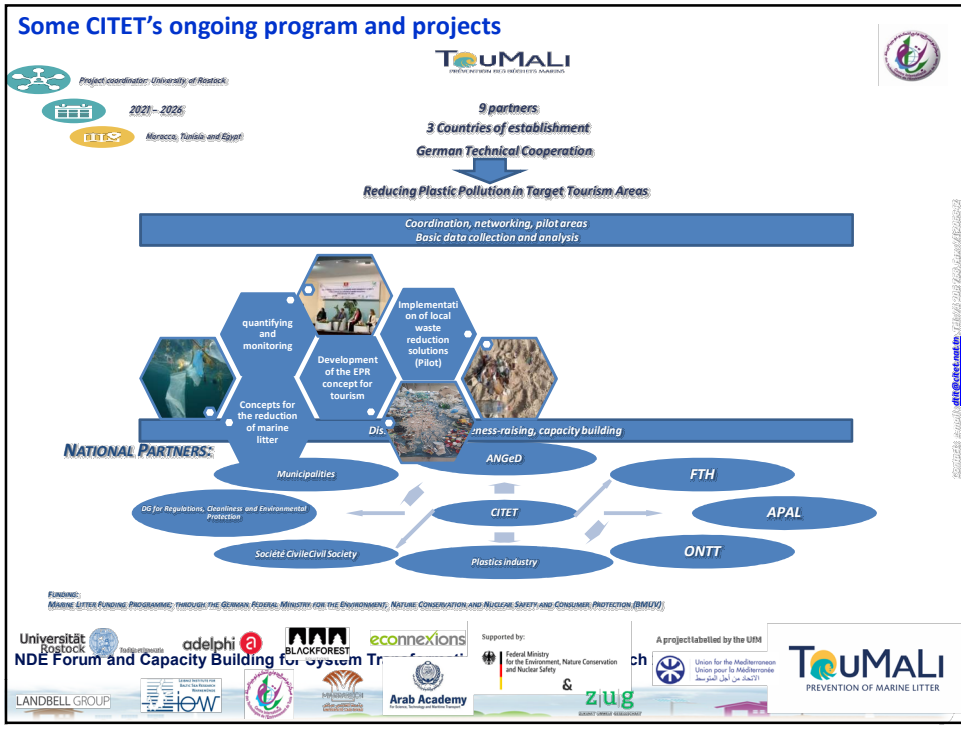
Some CITET's ongoing program and projects

TouMALi
PREVENTION DES DÉCHETS MARINS

Project coordinator: University of Rostock

2021 – 2026

Morocco, Tunisia and Egypt

9 partners
3 Countries of establishment
German Technical Cooperation

Reducing Plastic Pollution in Target Tourism Areas

Coordination, networking, pilot areas
Basic data collection and analysis

quantifying and monitoring

Development of the EPR concept for tourism

Implementation of local waste reduction solutions (Pilot)

Concepts for the reduction of marine litter

Dis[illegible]ness-raising, capacity building

NATIONAL PARTNERS:

Municipalities

ANGeD

FTH

DG for Regulations, Cleanliness and Environmental Protection

CITET

APAL

Société CivileCivil Society

Plastics industry

ONTT

FUNDING:
MARINE LITTER FUNDING PROGRAMME: THROUGH THE GERMAN FEDERAL MINISTRY FOR THE ENVIRONMENT, NATURE CONSERVATION AND NUCLEAR SAFETY AND CONSUMER PROTECTION (BMUV)

Universität Rostock

adelphi

BLACKFOREST

econnexions

Supported by:

Federal Ministry for the Environment, Nature Conservation and Nuclear Safety

A project labelled by the UfM

Union for the Mediterranean
Union pour la Méditerranée
الاتحاد من أجل المتوسط

TouMALi
PREVENTION OF MARINE LITTER

NDE Forum and Capacity Building for System Transformati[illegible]ch

LANDBELL GROUP

IOW

Arab Academy

&

zug

dkit@citet.nat.tn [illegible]